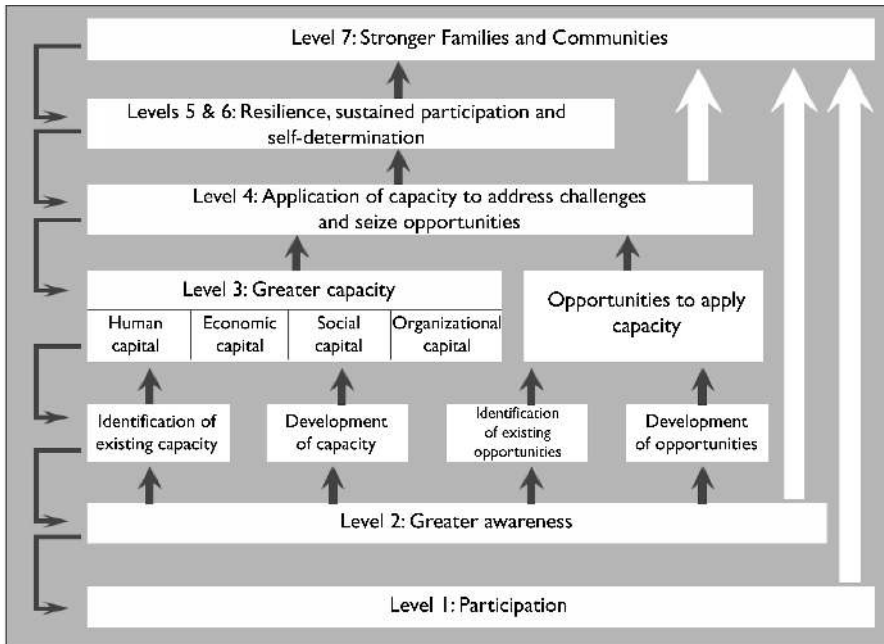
Level 7: Stronger Families and Communities

Levels 5 & 6: Resilience, sustained participation and self-determination

Level 4: Application of capacity to address challenges and seize opportunities

Level 3: Greater capacity

| Human capital | Economic capital | Social capital | Organizational capital |
|---|---|---|---|

Opportunities to apply capacity

Identification of existing capacity

Development of capacity

Identification of existing opportunities

Development of opportunities

Level 2: Greater awareness

Level 1: Participation